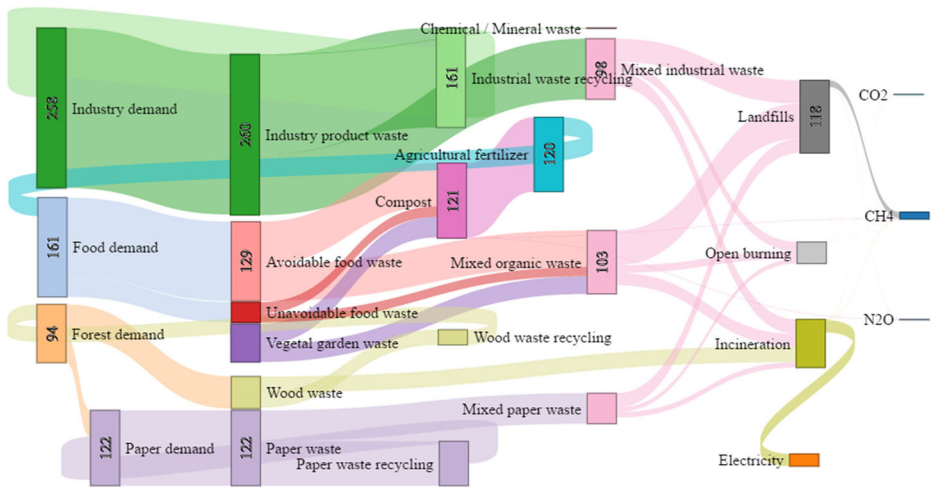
258
Industry demand
268
Industry product waste
Chemical / Mineral waste
161
Industrial waste recycling
98
Mixed industrial waste
Landfills
118
CO2
Agricultural fertilizer
120
Compost
121
CH4
161
Food demand
129
Avoidable food waste
Mixed organic waste
103
Open burning
Unavoidable food waste
N2O
94
Forest demand
Vegetal garden waste
Wood waste recycling
Incineration
Wood waste
Mixed paper waste
122
Paper demand
122
Paper waste
Paper waste recycling
Electricity